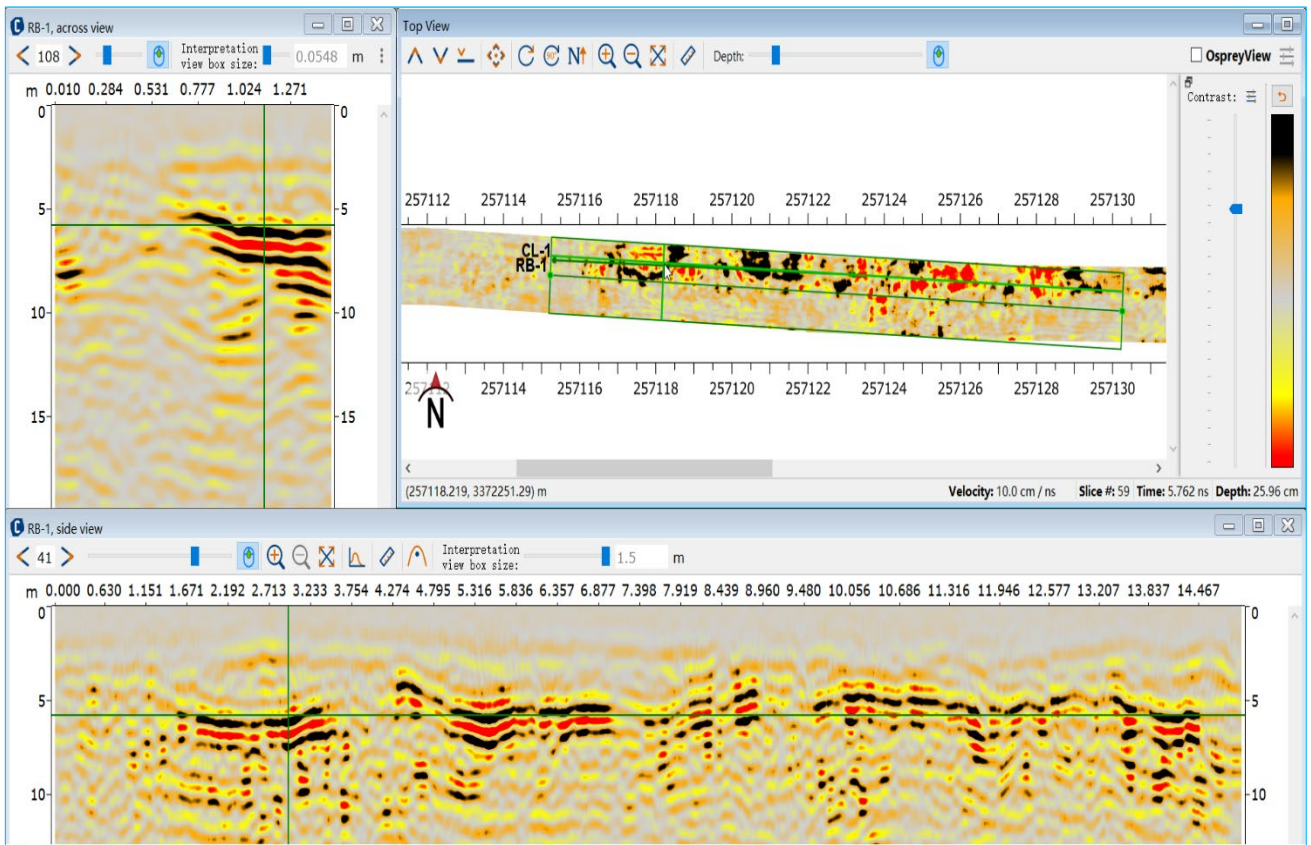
RB-1, across view

108 Interpretation view box size: 0.0548 m

m 0.010 0.284 0.531 0.777 1.024 1.271

0 5 10 15

0 5 10 15

Top View

Depth:

OspreyView

Contrast:

257112 257114 257116 257118 257120 257122 257124 257126 257128 257130

CL-1
RB-1

257112 257114 257116 257118 257120 257122 257124 257126 257128 257130

N

(257118.219, 3372251.29) m

Velocity: 10.0 cm / ns Slice #: 59 Time: 5.762 ns Depth: 25.96 cm

RB-1, side view

41 Interpretation view box size: 1.5 m

m 0.000 0.630 1.151 1.671 2.192 2.713 3.233 3.754 4.274 4.795 5.316 5.836 6.357 6.877 7.398 7.919 8.439 8.960 9.480 10.056 10.686 11.316 11.946 12.577 13.207 13.837 14.467

0 5 10

0 5 10